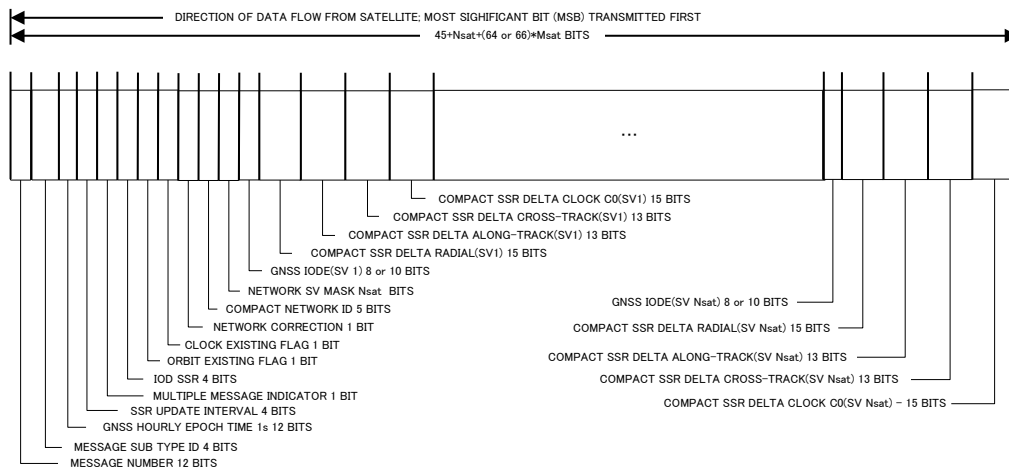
DIRECTION OF DATA FLOW FROM SATELLITE; MOST SIGNIFICANT BIT (MSB) TRANSMITTED FIRST

45+Nsat+(64 or 66)*Msat BITS

...

COMPACT SSR DELTA CLOCK C0(SV1) 15 BITS
COMPACT SSR DELTA CROSS-TRACK(SV1) 13 BITS
COMPACT SSR DELTA ALONG-TRACK(SV1) 13 BITS
COMPACT SSR DELTA RADIAL(SV1) 15 BITS
GNSS IODE(SV 1) 8 or 10 BITS
NETWORK SV MASK Nsat BITS
COMPACT NETWORK ID 5 BITS
NETWORK CORRECTION 1 BIT
CLOCK EXISTING FLAG 1 BIT
ORBIT EXISTING FLAG 1 BIT
IOD SSR 4 BITS
MULTIPLE MESSAGE INDICATOR 1 BIT
SSR UPDATE INTERVAL 4 BITS
GNSS HOURLY EPOCH TIME 1s 12 BITS
MESSAGE SUB TYPE ID 4 BITS
MESSAGE NUMBER 12 BITS

GNSS IODE(SV Nsat) 8 or 10 BITS
COMPACT SSR DELTA RADIAL(SV Nsat) 15 BITS
COMPACT SSR DELTA ALONG-TRACK(SV Nsat) 13 BITS
COMPACT SSR DELTA CROSS-TRACK(SV Nsat) 13 BITS
COMPACT SSR DELTA CLOCK C0(SV Nsat) - 15 BITS